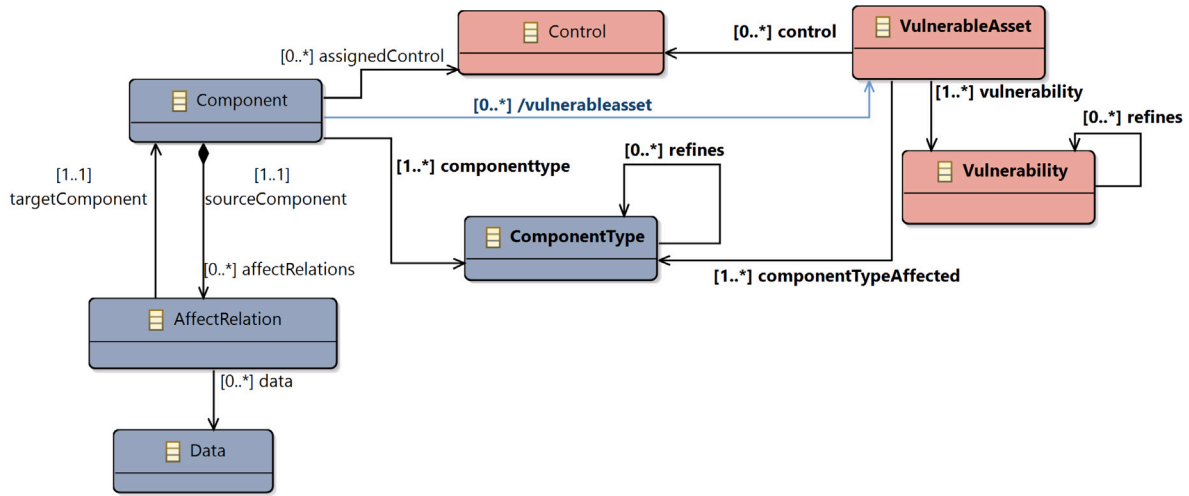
Control

[0..*] control

VulnerableAsset

[0..*] assignedControl

Component

[0..*] /vulnerableasset

[1..*] vulnerability

[0..*] refines

[1..1]
targetComponent

[1..1]
sourceComponent

[1..*] componenttype

[0..*] refines

Vulnerability

ComponentType

[0..*] affectRelations

[1..*] componentTypeAffected

AffectRelation

[0..*] data

Data